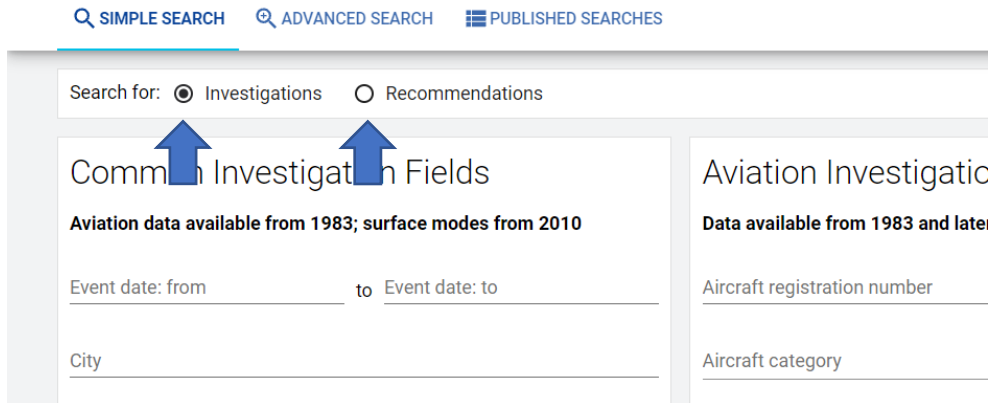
SIMPLE SEARCH ADVANCED SEARCH PUBLISHED SEARCHES

Search for: Investigations Recommendations

Comm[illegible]n Investigat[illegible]n Fields

Aviation data available from 1983; surface modes from 2010

Event date: from to Event date: to

City

Aviation Investigatic

Data available from 1983 and later

Aircraft registration number

Aircraft category